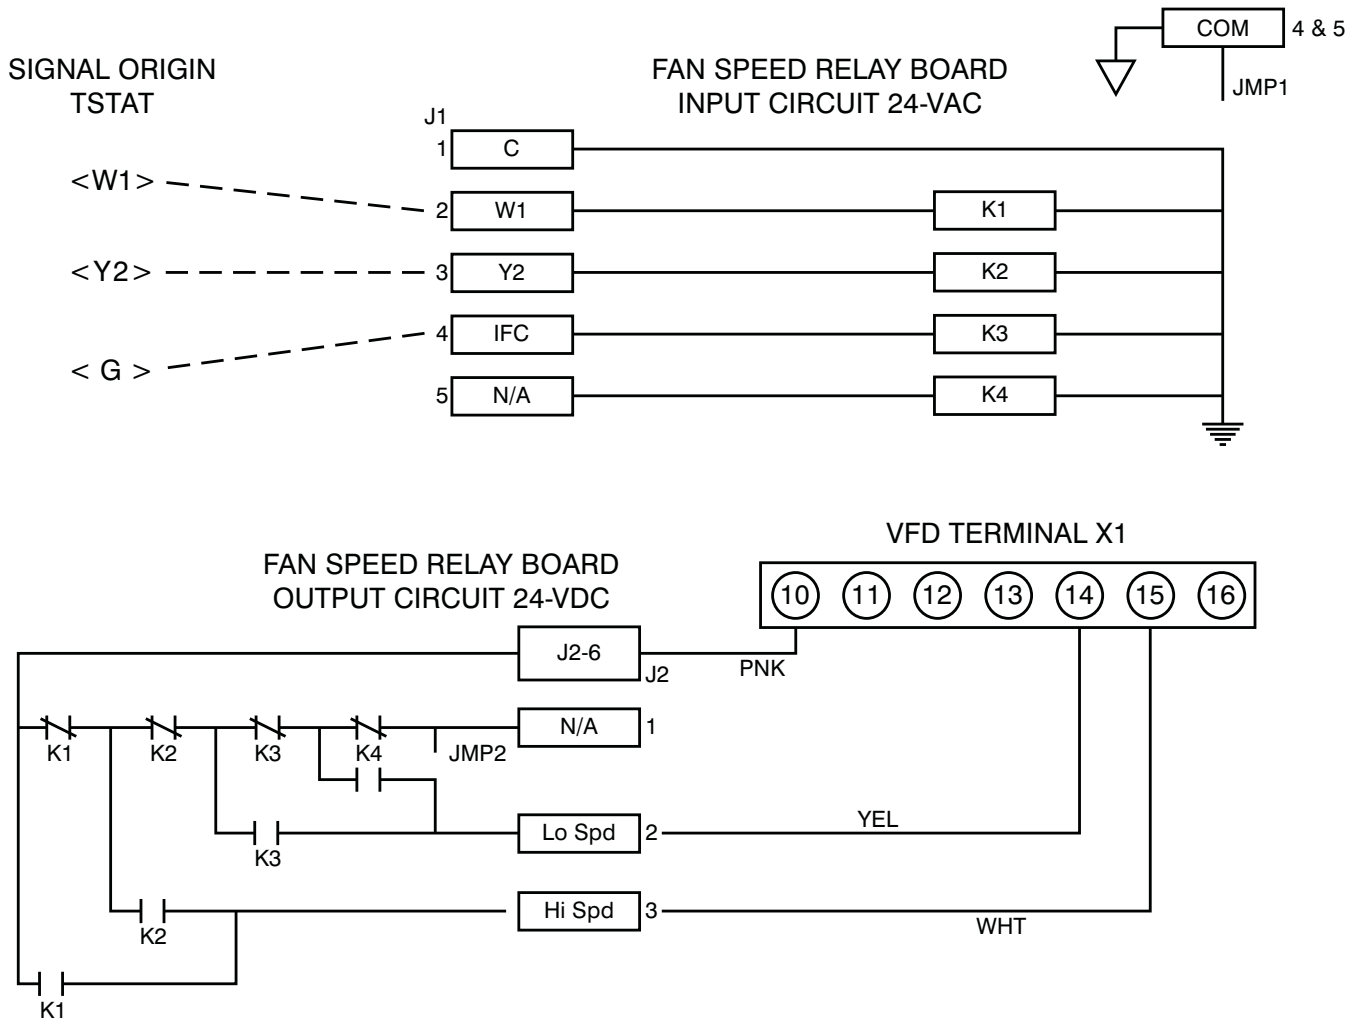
COM 4 & 5
JMP1

SIGNAL ORIGIN
TSTAT

FAN SPEED RELAY BOARD
INPUT CIRCUIT 24-VAC

J1
1 C
<W1> 2 W1 K1
<Y2> 3 Y2 K2
< G > 4 IFC K3
5 N/A K4

VFD TERMINAL X1
10 11 12 13 14 15 16

FAN SPEED RELAY BOARD
OUTPUT CIRCUIT 24-VDC

J2-6 J2 PNK
K1 K2 K3 K4 JMP2 N/A 1
K3 Lo Spd 2 YEL
K2 Hi Spd 3 WHT
K1